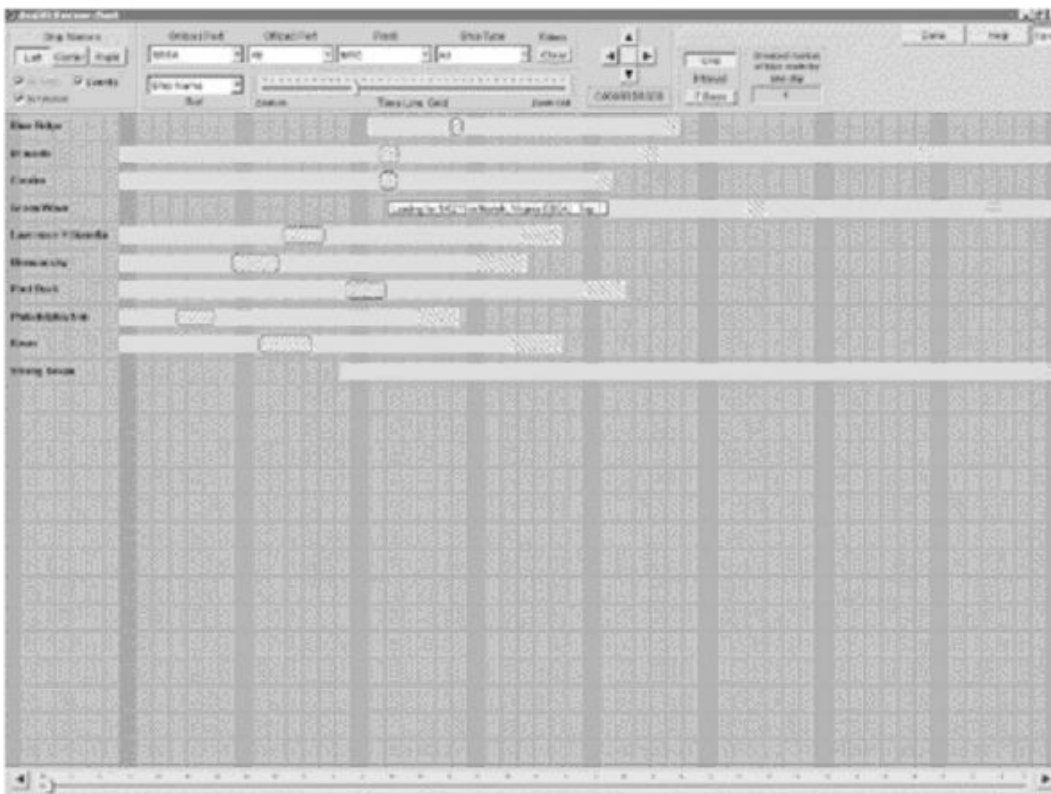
Ship Names
Left Center Right
Onload Port
Offload Port
Finish
Ship Type
Filters
Clear
Grid
Interval
7 Days
Greatest number of ships loading any day
Done
Help
Ship Name
Sort
Zoom in
Time Line Grid
Zoom out
Blue Ridge
Bismarck
Cavalier
Green Wave
Lawrence H Gianella
Monocacy
Red Rock
Philadelphia
Essex
Strong Texan